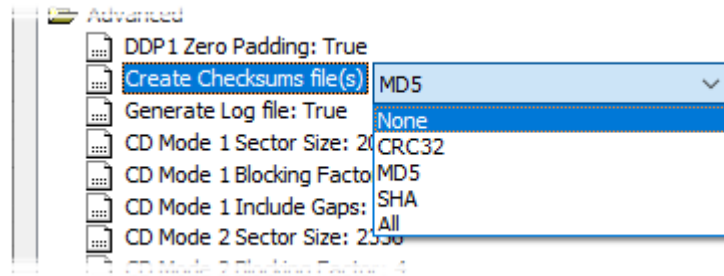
Advanced
DDP1 Zero Padding: True
Create Checksums file(s): MD5
Generate Log file: True
CD Mode 1 Sector Size: 20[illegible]
CD Mode 1 Blocking Facto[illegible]
CD Mode 1 Include Gaps: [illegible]
CD Mode 2 Sector Size: 2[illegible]

None
CRC32
MD5
SHA
All